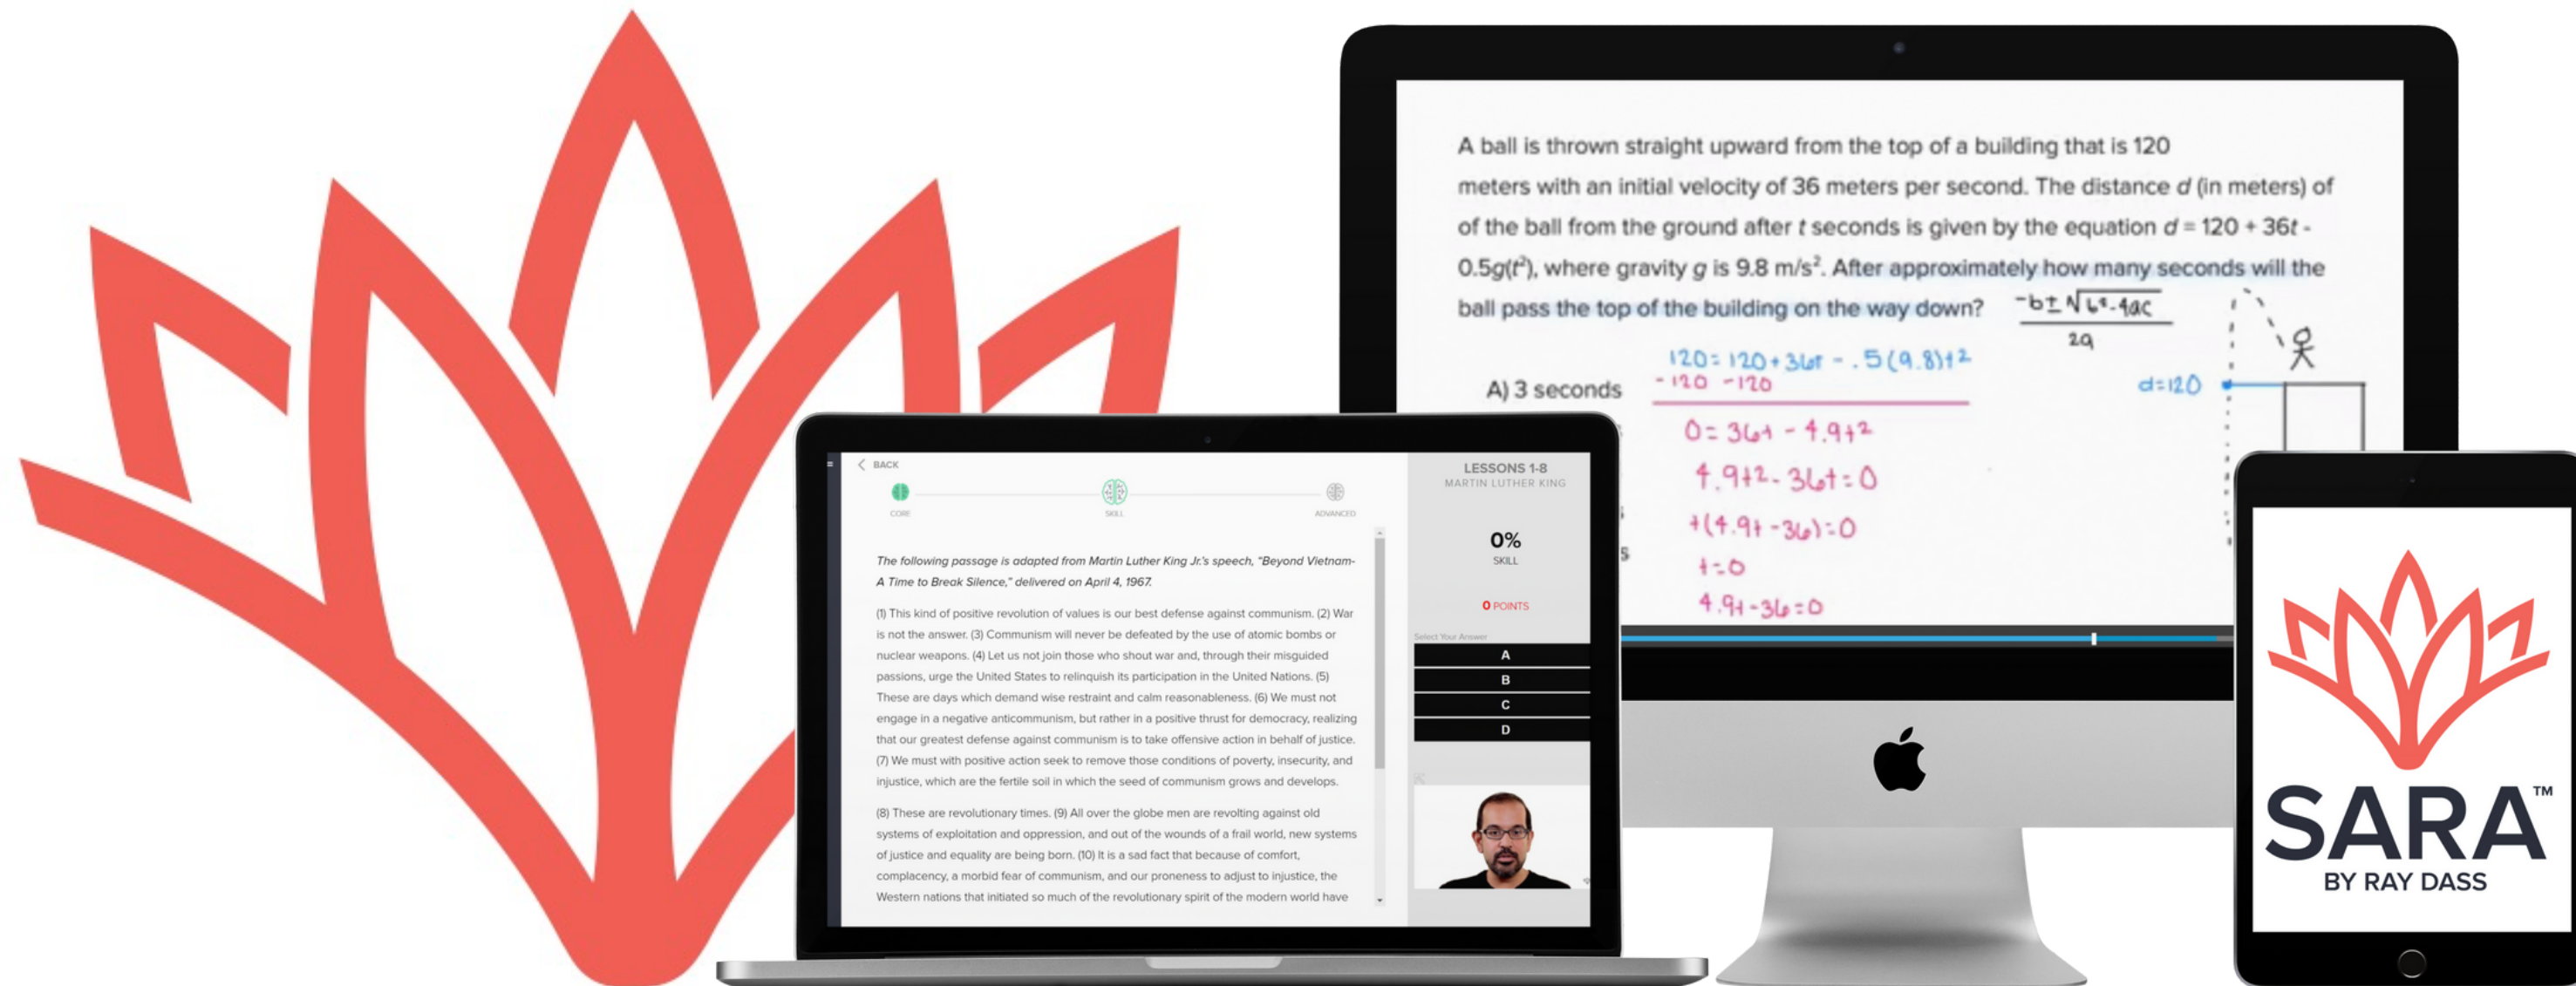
A ball is thrown straight upward from the top of a building that is 120 meters with an initial velocity of 36 meters per second. The distance $d$ (in meters) of of the ball from the ground after $t$ seconds is given by the equation $d = 120 + 36t - 0.5g(t^2)$, where gravity $g$ is 9.8 m/s$^2$. After approximately how many seconds will the ball pass the top of the building on the way down?

$\frac{-b \pm \sqrt{b^2-4ac}}{2a}$

A) 3 seconds

$120 = 120 + 36t - .5(9.8)t^2$
$-120 \quad -120$
$0 = 36t - 4.9t^2$
$4.9t^2 - 36t = 0$
$t(4.9t - 36) = 0$
$t = 0$
$4.9t - 36 = 0$

d=120

BACK

CORE

SKILL

ADVANCED

The following passage is adapted from Martin Luther King Jr.'s speech, "Beyond Vietnam-A Time to Break Silence," delivered on April 4, 1967.

(1) This kind of positive revolution of values is our best defense against communism. (2) War is not the answer. (3) Communism will never be defeated by the use of atomic bombs or nuclear weapons. (4) Let us not join those who shout war and, through their misguided passions, urge the United States to relinquish its participation in the United Nations. (5) These are days which demand wise restraint and calm reasonableness. (6) We must not engage in a negative anticommunism, but rather in a positive thrust for democracy, realizing that our greatest defense against communism is to take offensive action in behalf of justice. (7) We must with positive action seek to remove those conditions of poverty, insecurity, and injustice, which are the fertile soil in which the seed of communism grows and develops.

(8) These are revolutionary times. (9) All over the globe men are revolting against old systems of exploitation and oppression, and out of the wounds of a frail world, new systems of justice and equality are being born. (10) It is a sad fact that because of comfort, complacency, a morbid fear of communism, and our proneness to adjust to injustice, the Western nations that initiated so much of the revolutionary spirit of the modern world have

LESSONS 1-8
MARTIN LUTHER KING

0%
SKILL

0 POINTS

Select Your Answer

A
B
C
D

SARA™
BY RAY DASS